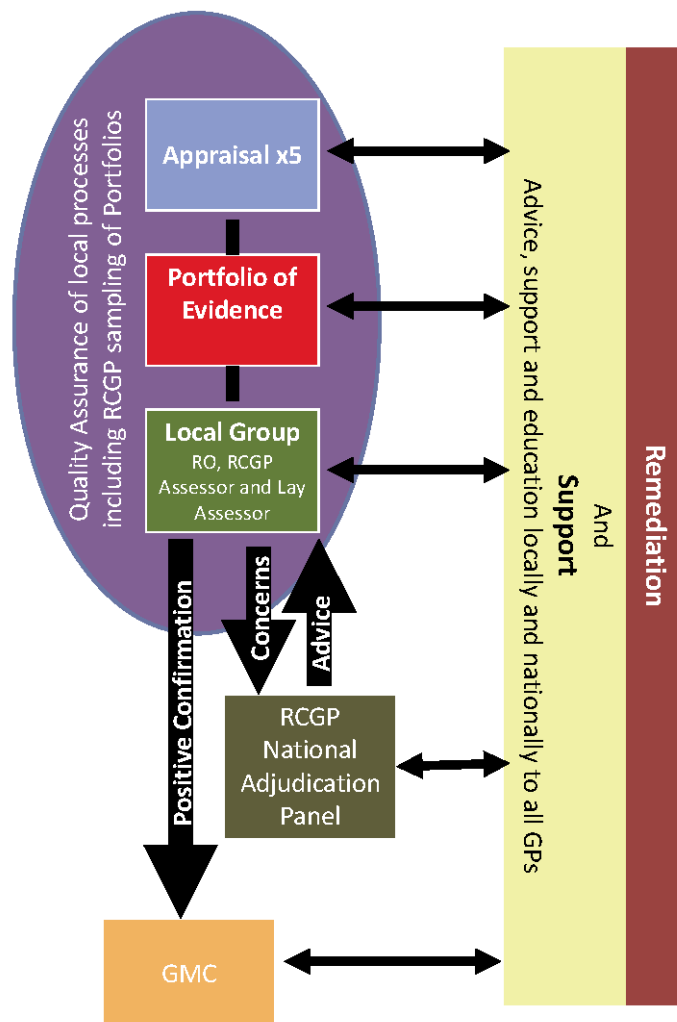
Quality Assurance of local processes including RCGP sampling of Portfolios

Appraisal x5

Portfolio of Evidence

Local Group
RO, RCGP Assessor and Lay Assessor

Concerns

Advice

Positive Confirmation

RCGP National Adjudication Panel

GMC

Remediation

And
Support
Advice, support and education locally and nationally to all GPs